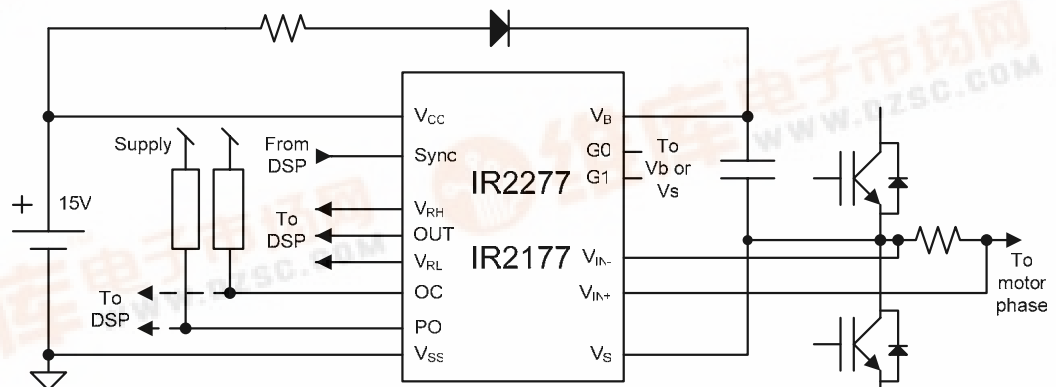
Supply

+ 15V

From DSP

To DSP

To DSP

$V_{CC}$

Sync

$V_{RH}$

OUT

$V_{RL}$

OC

PO

$V_{SS}$

IR2277

IR2177

$V_B$

G0

G1

$V_{IN-}$

$V_{IN+}$

$V_S$

To Vb or Vs

To motor phase

维库电子市场网
WWW.DZSC.COM